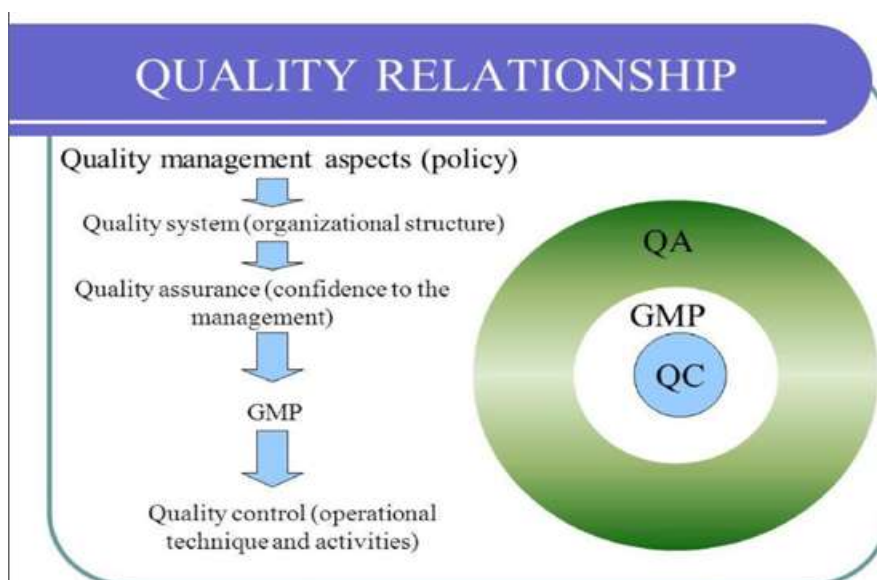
QUALITY RELATIONSHIP

Quality management aspects (policy)

Quality system (organizational structure)

Quality assurance (confidence to the management)

GMP

Quality control (operational technique and activities)

QA

GMP

QC